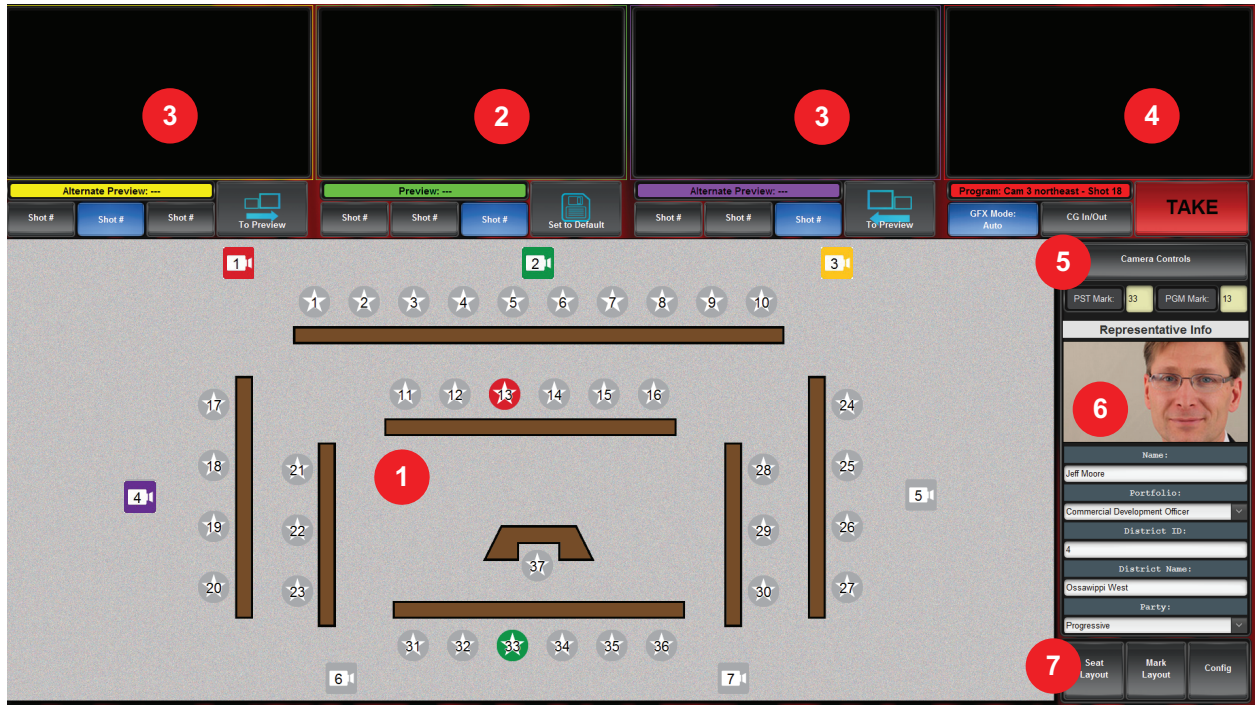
3

2

3

4

Alternate Preview: ---

Shot #

Shot #

Shot #

To Preview

Preview: ---

Shot #

Shot #

Shot #

Set to Default

Alternate Preview: ---

Shot #

Shot #

Shot #

To Preview

Program: Cam 3 northeast - Shot 18

GFX Mode: Auto

CG In/Out

TAKE

1

2

3

1 2 3 4 5 6 7 8 9 10

11 12 13 14 15 16

17

18

19

20

21

22

23

1

4

37

24

25

26

27

28

29

30

5

31 32 33 34 35 36

6

7

5

Camera Controls

PST Mark: 33

PGM Mark: 13

Representative Info

6

Name:

Jeff Moore

Portfolio:

Commercial Development Officer

District ID:

4

District Name:

Ossawippi West

Party:

Progressive

7

Seat Layout

Mark Layout

Config